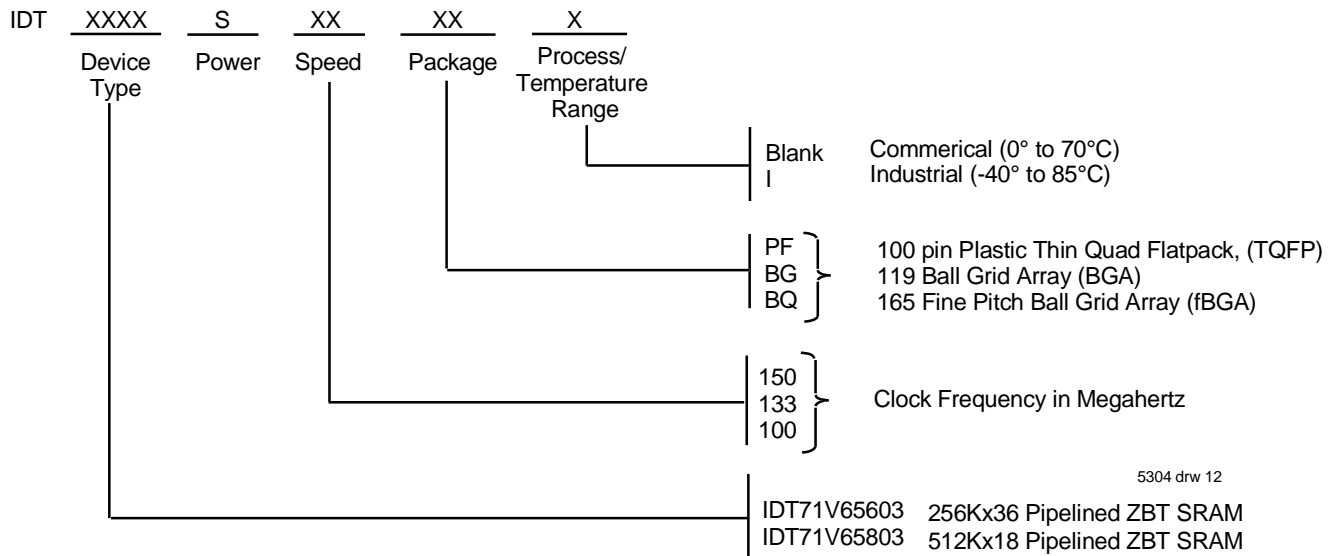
IDT XXXX S XX XX X

Device Type Power Speed Package Process/ Temperature Range

Blank Commerical (0° to 70°C)
I Industrial (-40° to 85°C)

PF 100 pin Plastic Thin Quad Flatpack, (TQFP)
BG 119 Ball Grid Array (BGA)
BQ 165 Fine Pitch Ball Grid Array (fBGA)

150
133 Clock Frequency in Megahertz
100

5304 drw 12

IDT71V65603 256Kx36 Pipelined ZBT SRAM
IDT71V65803 512Kx18 Pipelined ZBT SRAM